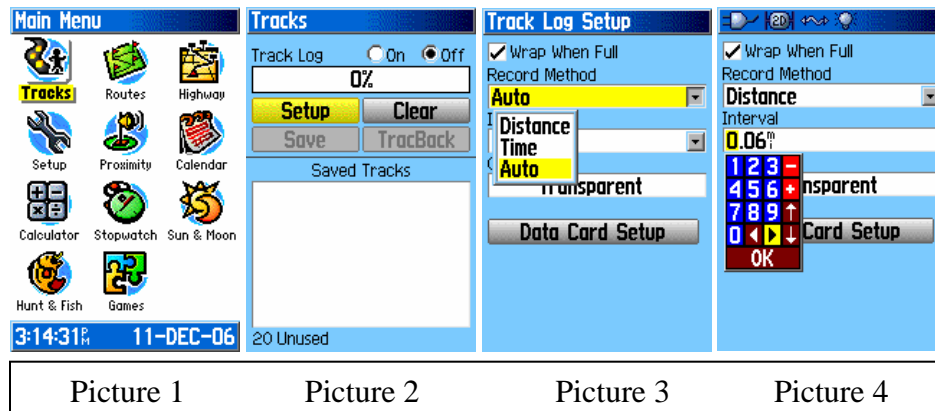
Main Menu

Tracks Routes Highway

Setup Proximity Calendar

Calculator Stopwatch Sun & Moon

Hunt & Fish Games

3:14:31$^{P}_{M}$ 11-DEC-06

Tracks

Track Log On Off

0%

Setup Clear

Save TracBack

Saved Tracks

20 Unused

Track Log Setup

Wrap When Full

Record Method

Auto

Distance

Time

Auto

Transparent

Data Card Setup

2D

Wrap When Full

Record Method

Distance

Interval

0.06$^{m}_{i}$

1 2 3 -

4 5 6 +

7 8 9 ↑

0 ◄ ► ↓

OK

nsparent

Card Setup

| Picture 1 | Picture 2 | Picture 3 | Picture 4 |